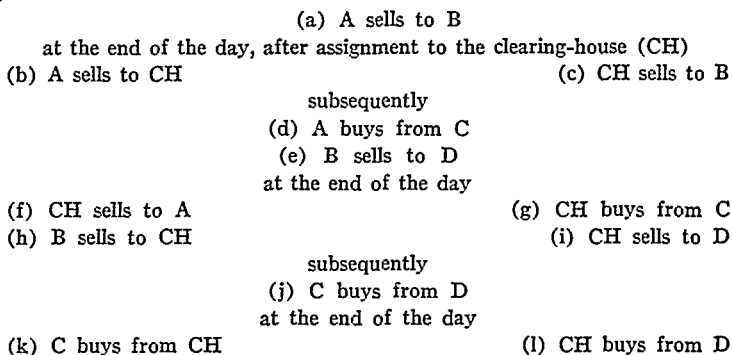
(a) A sells to B

at the end of the day, after assignment to the clearing-house (CH)

(b) A sells to CH (c) CH sells to B

subsequently

(d) A buys from C

(e) B sells to D

at the end of the day

(f) CH sells to A (g) CH buys from C

(h) B sells to CH (i) CH sells to D

subsequently

(j) C buys from D

at the end of the day

(k) C buys from CH (l) CH buys from D